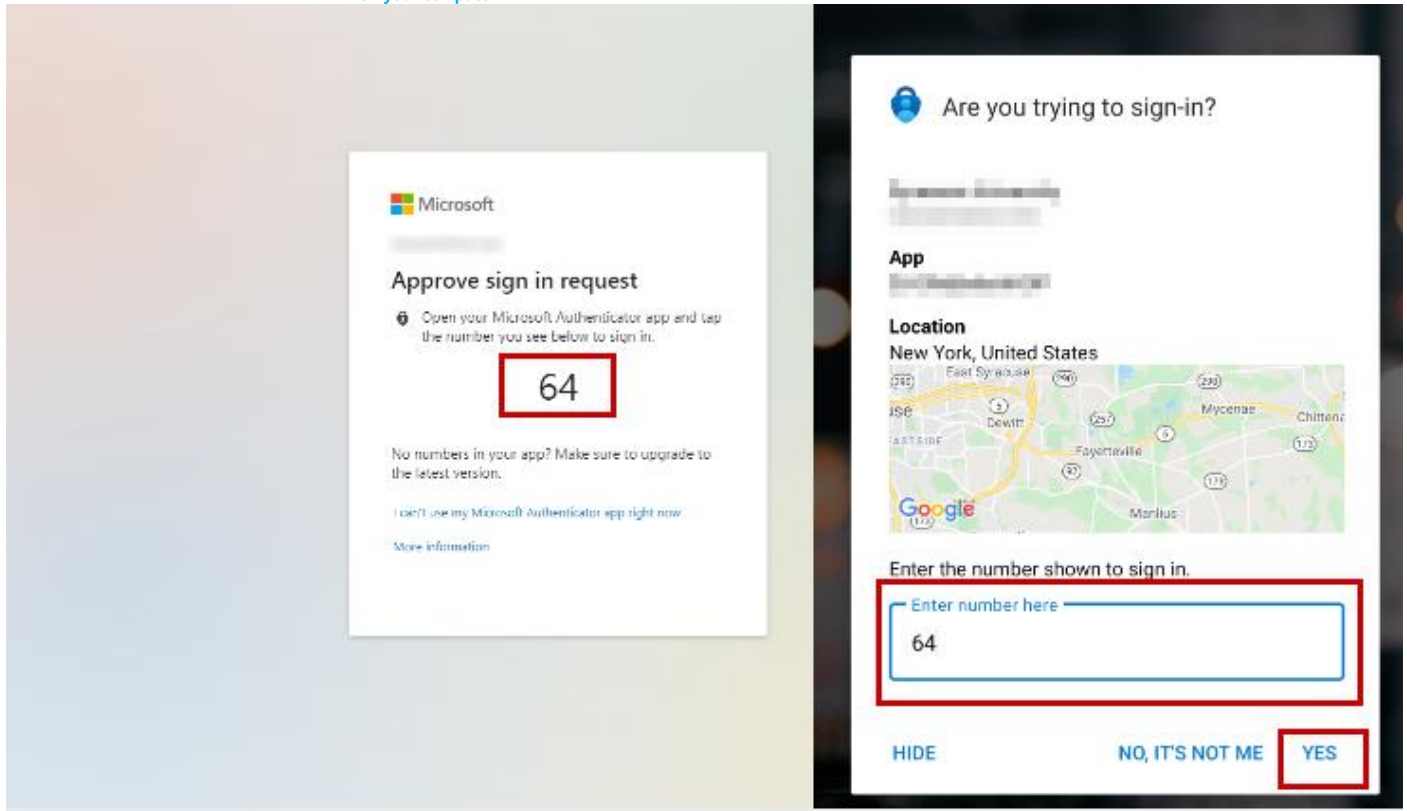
Microsoft

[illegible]

Approve sign in request

Open your Microsoft Authenticator app and tap the number you see below to sign in.

64

No numbers in your app? Make sure to upgrade to the latest version.

I can't use my Microsoft Authenticator app right now

More information

Are you trying to sign-in?

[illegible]
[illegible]

App
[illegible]

Location
New York, United States

East Syracuse
290
690
5
Dewitt
257
Mycenae
Chitten
EASTSIDE
5
Fayetteville
173
92
173
Google
Manlius

Enter the number shown to sign in.

Enter number here
64

HIDE
NO, IT'S NOT ME
YES